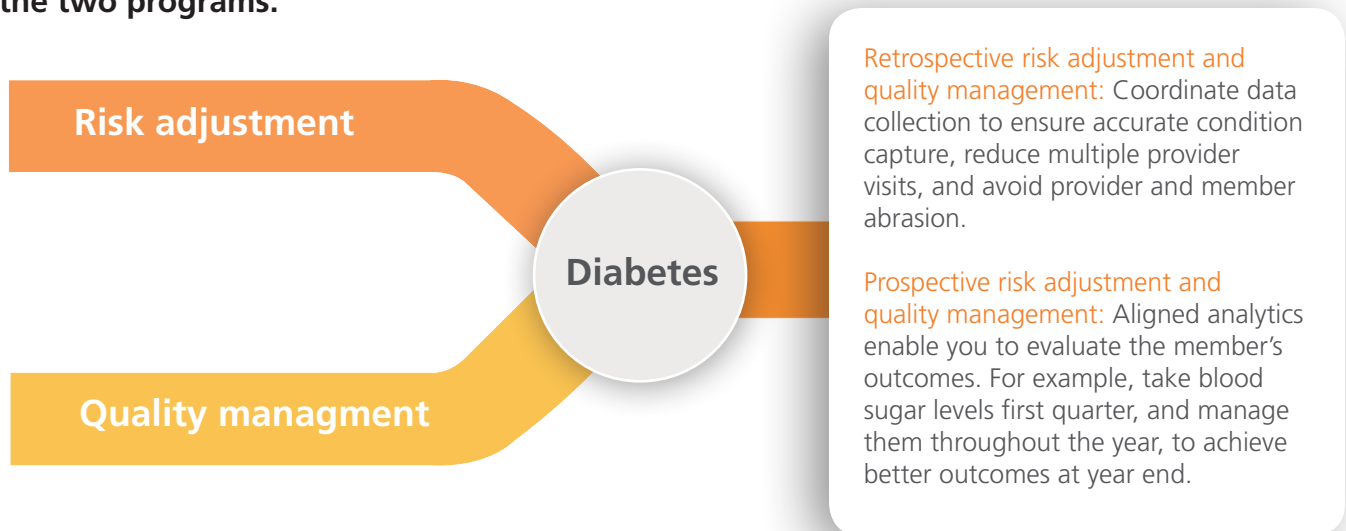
the two programs.

Risk adjustment

Quality managment

Diabetes

Retrospective risk adjustment and quality management: Coordinate data collection to ensure accurate condition capture, reduce multiple provider visits, and avoid provider and member abrasion.

Prospective risk adjustment and quality management: Aligned analytics enable you to evaluate the member's outcomes. For example, take blood sugar levels first quarter, and manage them throughout the year, to achieve better outcomes at year end.